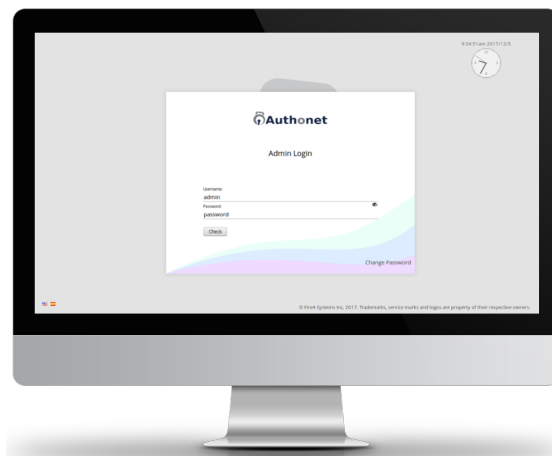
6:34:51am 2017/12/5

Authonet

Admin Login

Username:
admin
Password:
password

Check

Change Password

© Pin4 Systems Inc. 2017. Trademarks, service marks and logos are property of their respective owners.